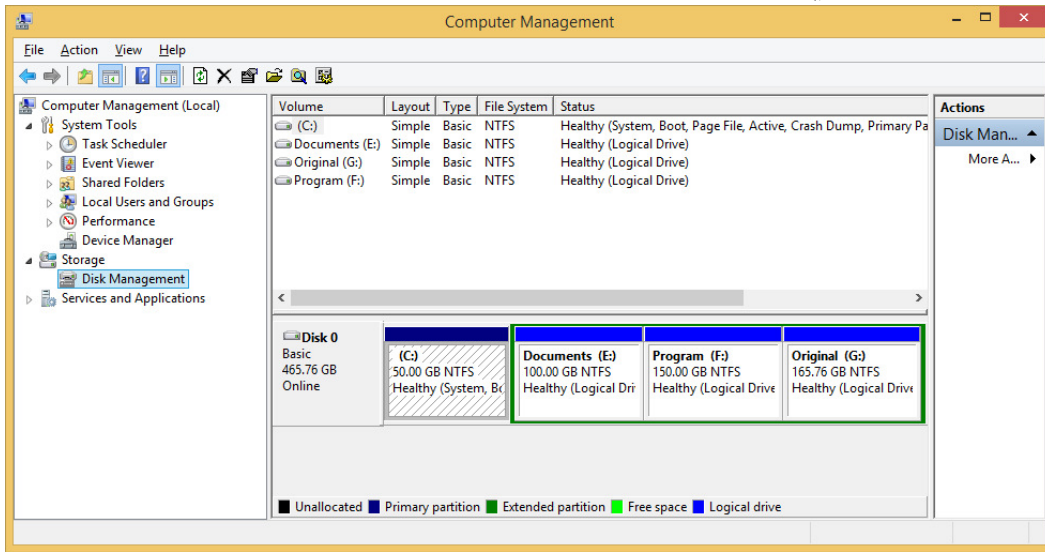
Computer Management

File Action View Help

Computer Management (Local)
System Tools
Task Scheduler
Event Viewer
Shared Folders
Local Users and Groups
Performance
Device Manager
Storage
Disk Management
Services and Applications

| Volume | Layout | Type | File System | Status |
|---|---|---|---|---|
| (C:) | Simple | Basic | NTFS | Healthy (System, Boot, Page File, Active, Crash Dump, Primary Pa |
| Documents (E:) | Simple | Basic | NTFS | Healthy (Logical Drive) |
| Original (G:) | Simple | Basic | NTFS | Healthy (Logical Drive) |
| Program (F:) | Simple | Basic | NTFS | Healthy (Logical Drive) |

Disk 0
Basic
465.76 GB
Online

(C:)
50.00 GB NTFS
Healthy (System, Bo

Documents (E:)
100.00 GB NTFS
Healthy (Logical Dri

Program (F:)
150.00 GB NTFS
Healthy (Logical Drive

Original (G:)
165.76 GB NTFS
Healthy (Logical Drive

Unallocated Primary partition Extended partition Free space Logical drive

Actions
Disk Man...
More A...